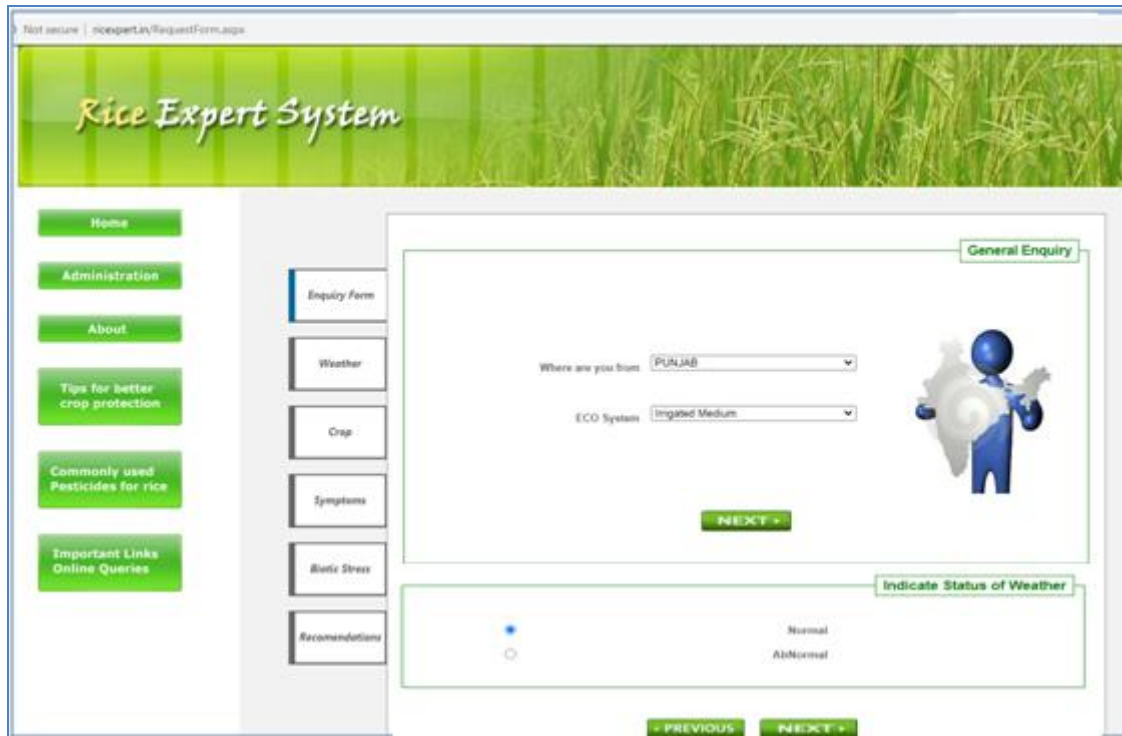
Not secure | ricexpert.in/RequestForm.aspx

Rice Expert System

Home

Administration

About

Tips for better crop protection

Commonly used Pesticides for rice

Important Links Online Queries

Enquiry Form

Weather

Crop

Symptoms

Biotic Stress

Recomendations

General Enquiry

Where are you from PUNJAB

ECO System Irrigated Medium

NEXT »

Indicate Status of Weather

Normal

AbNormal

« PREVIOUS NEXT »